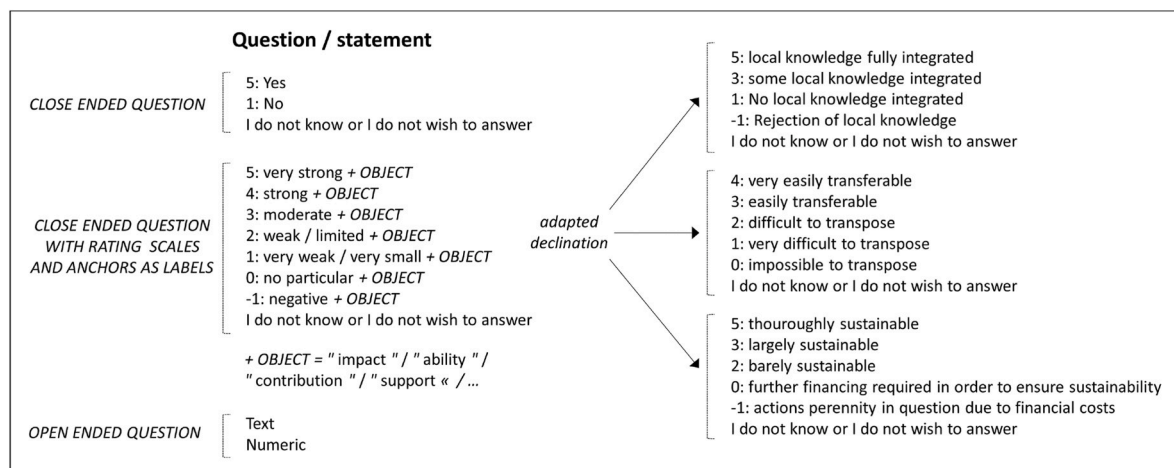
Question / statement

CLOSE ENDED QUESTION

5: Yes
1: No
I do not know or I do not wish to answer

CLOSE ENDED QUESTION WITH RATING SCALES AND ANCHORS AS LABELS

5: very strong + OBJECT
4: strong + OBJECT
3: moderate + OBJECT
2: weak / limited + OBJECT
1: very weak / very small + OBJECT
0: no particular + OBJECT
-1: negative + OBJECT
I do not know or I do not wish to answer

+ OBJECT = " impact " / " ability " / " contribution " / " support « / ...

OPEN ENDED QUESTION

Text
Numeric

adapted declination

5: local knowledge fully integrated
3: some local knowledge integrated
1: No local knowledge integrated
-1: Rejection of local knowledge
I do not know or I do not wish to answer

4: very easily transferable
3: easily transferable
2: difficult to transpose
1: very difficult to transpose
0: impossible to transpose
I do not know or I do not wish to answer

5: thouroughly sustainable
3: largely sustainable
2: barely sustainable
0: further financing required in order to ensure sustainability
-1: actions perennity in question due to financial costs
I do not know or I do not wish to answer